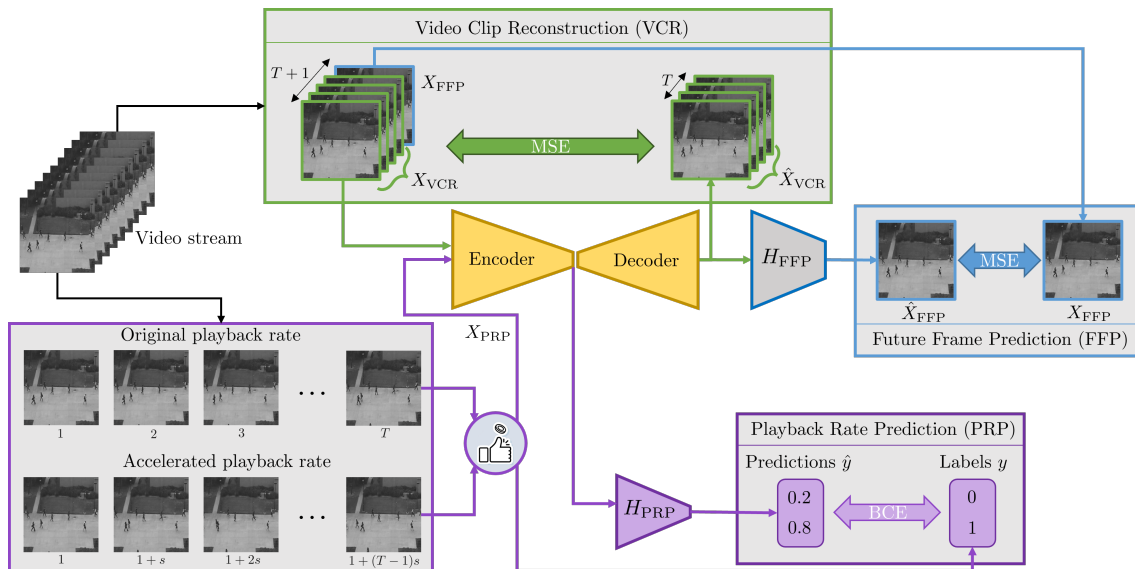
Video Clip Reconstruction (VCR)

$T+1$

$X_{\text{FFP}}$

$T$

MSE

$X_{\text{VCR}}$

$\hat{X}_{\text{VCR}}$

Video stream

Encoder

Decoder

$H_{\text{FFP}}$

MSE

$\hat{X}_{\text{FFP}}$

$X_{\text{FFP}}$

Future Frame Prediction (FFP)

$X_{\text{PRP}}$

Original playback rate

1 2 3 . . . $T$

Accelerated playback rate

1 $1+s$ $1+2s$ . . . $1+(T-1)s$

$H_{\text{PRP}}$

Playback Rate Prediction (PRP)

Predictions $\hat{y}$

Labels $y$

0.2

0.8

BCE

0

1